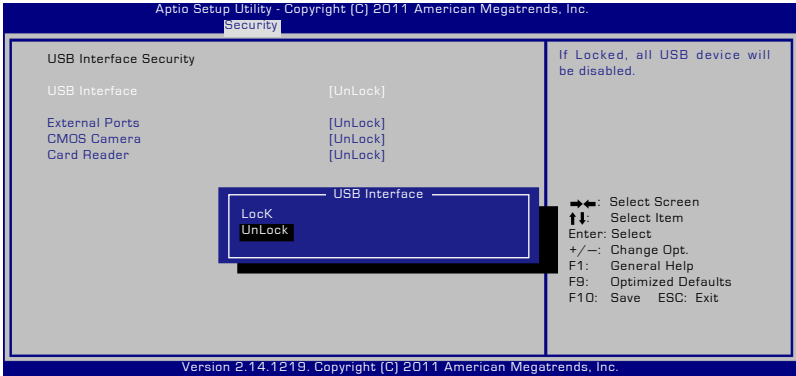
Aptio Setup Utility - Copyright (C) 2011 American Megatrends, Inc.
Security

USB Interface Security

USB Interface [UnLock]

External Ports [UnLock]
CMOS Camera [UnLock]
Card Reader [UnLock]

USB Interface
LocK
UnLock

If Locked, all USB device will be disabled.

→←: Select Screen
↑↓: Select Item
Enter: Select
+/—: Change Opt.
F1: General Help
F9: Optimized Defaults
F10: Save ESC: Exit

Version 2.14.1219. Copyright (C) 2011 American Megatrends, Inc.